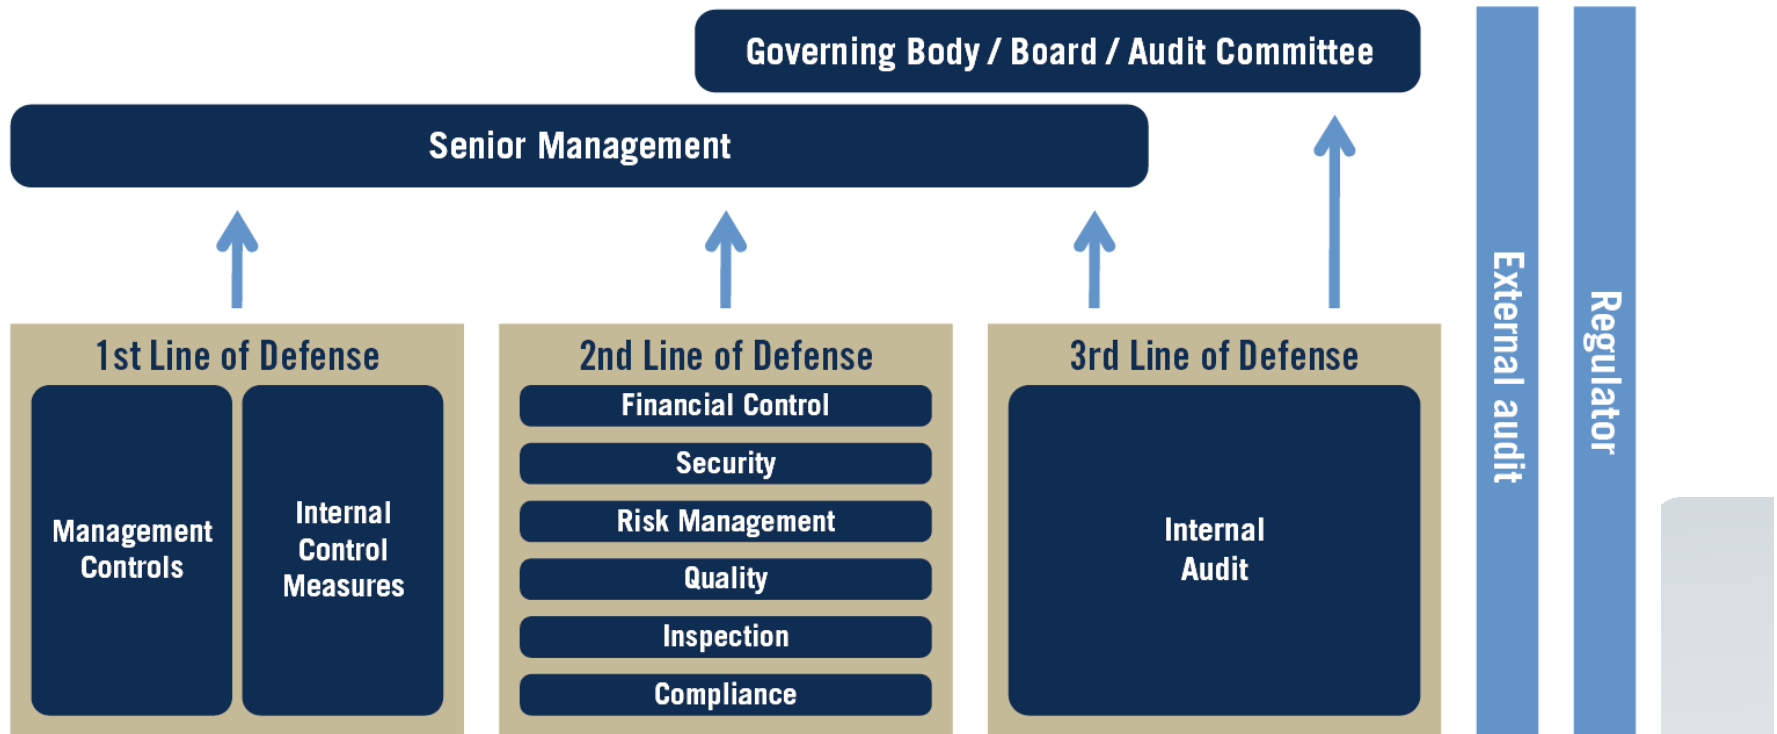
Governing Body / Board / Audit Committee

Senior Management

1st Line of Defense

Management Controls

Internal Control Measures

2nd Line of Defense

Financial Control

Security

Risk Management

Quality

Inspection

Compliance

3rd Line of Defense

Internal Audit

External audit

Regulator